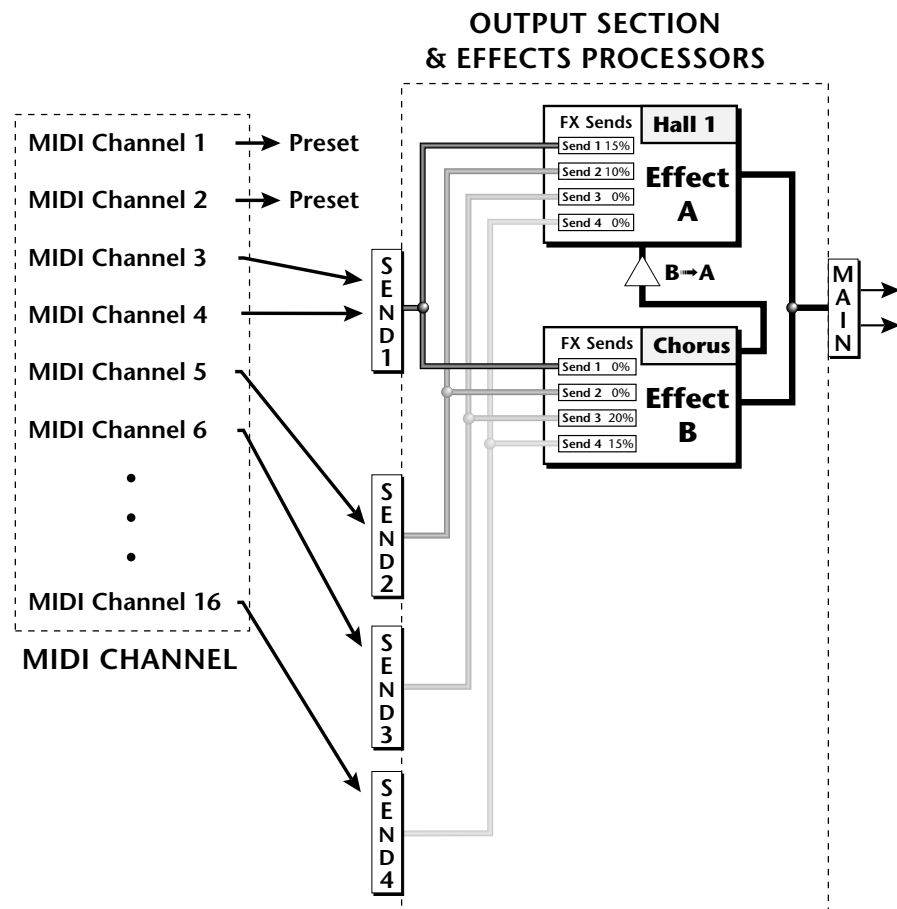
OUTPUT SECTION
& EFFECTS PROCESSORS

MIDI Channel 1 → Preset

MIDI Channel 2 → Preset

MIDI Channel 3

MIDI Channel 4

MIDI Channel 5

MIDI Channel 6

•
•
•

MIDI Channel 16

MIDI CHANNEL

SEND 1

SEND 2

SEND 3

SEND 4

FX Sends

Hall 1

Send 1 15%

Send 2 10%

Send 3 0%

Send 4 0%

Effect A

B→A

FX Sends

Chorus

Send 1 0%

Send 2 0%

Send 3 20%

Send 4 15%

Effect B

MAIN